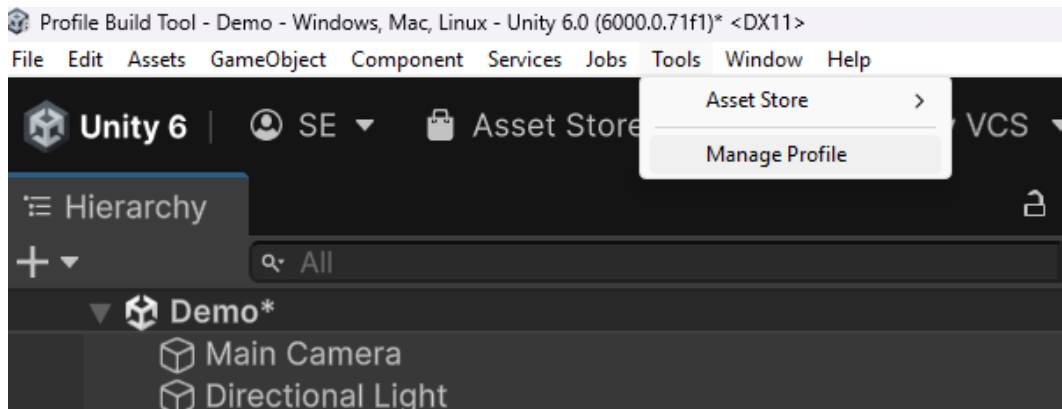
Profile Build Tool - Demo - Windows, Mac, Linux - Unity 6.0 (6000.0.71f1)* <DX11>

File Edit Assets GameObject Component Services Jobs Tools Window Help

Unity 6 | SE ▾ Asset Store

Asset Store >

Manage Profile

VCS

Hierarchy

+ ▾ All

Demo*

Main Camera

Directional Light